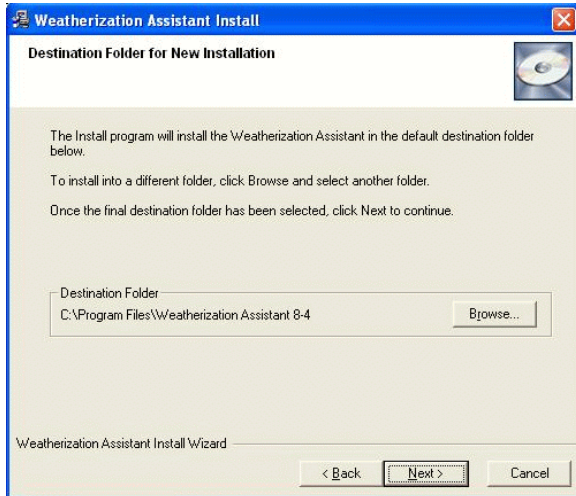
Weatherization Assistant Install

Destination Folder for New Installation

The Install program will install the Weatherization Assistant in the default destination folder below.

To install into a different folder, click Browse and select another folder.

Once the final destination folder has been selected, click Next to continue.

Destination Folder
C:\Program Files\Weatherization Assistant 8-4

Browse...

Weatherization Assistant Install Wizard

< Back

Next >

Cancel